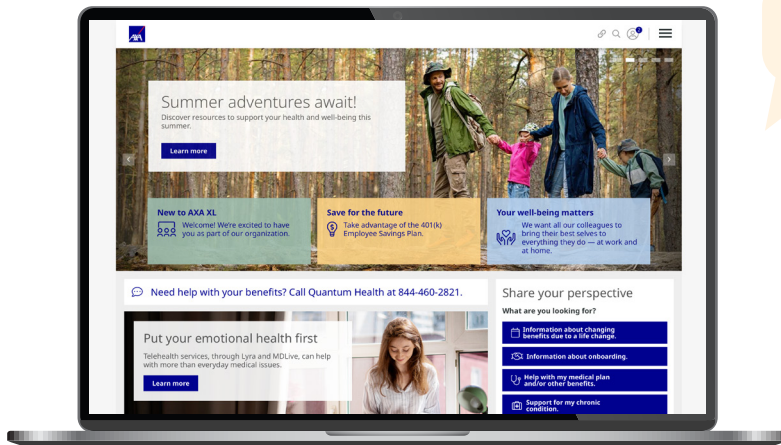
AXA

Summer adventures await!

Discover resources to support your health and well-being this summer.

Learn more

New to AXA XL

Welcome! We're excited to have you as part of our organization.

Save for the future

Take advantage of the 401(k) Employee Savings Plan.

Your well-being matters

We want all our colleagues to bring their best selves to everything they do — at work and at home.

Need help with your benefits? Call Quantum Health at 844-460-2821.

Put your emotional health first

Telehealth services, through Lyra and MDLive, can help with more than everyday medical issues.

Learn more

Share your perspective

What are you looking for?

Information about changing benefits due to a life change.

Information about onboarding.

Help with my medical plan and/or other benefits.

Support for my chronic condition.